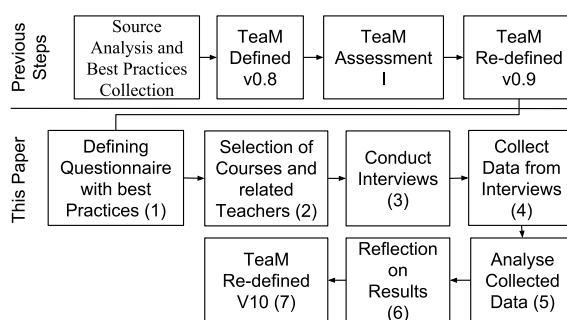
Previous Steps

Source Analysis and Best Practices Collection

TeaM Defined v0.8

TeaM Assessment I

TeaM Re-defined v0.9

This Paper

Defining Questionnaire with best Practices (1)

Selection of Courses and related Teachers (2)

Conduct Interviews (3)

Collect Data from Interviews (4)

Analyse Collected Data (5)

Reflection on Results (6)

TeaM Re-defined V10 (7)